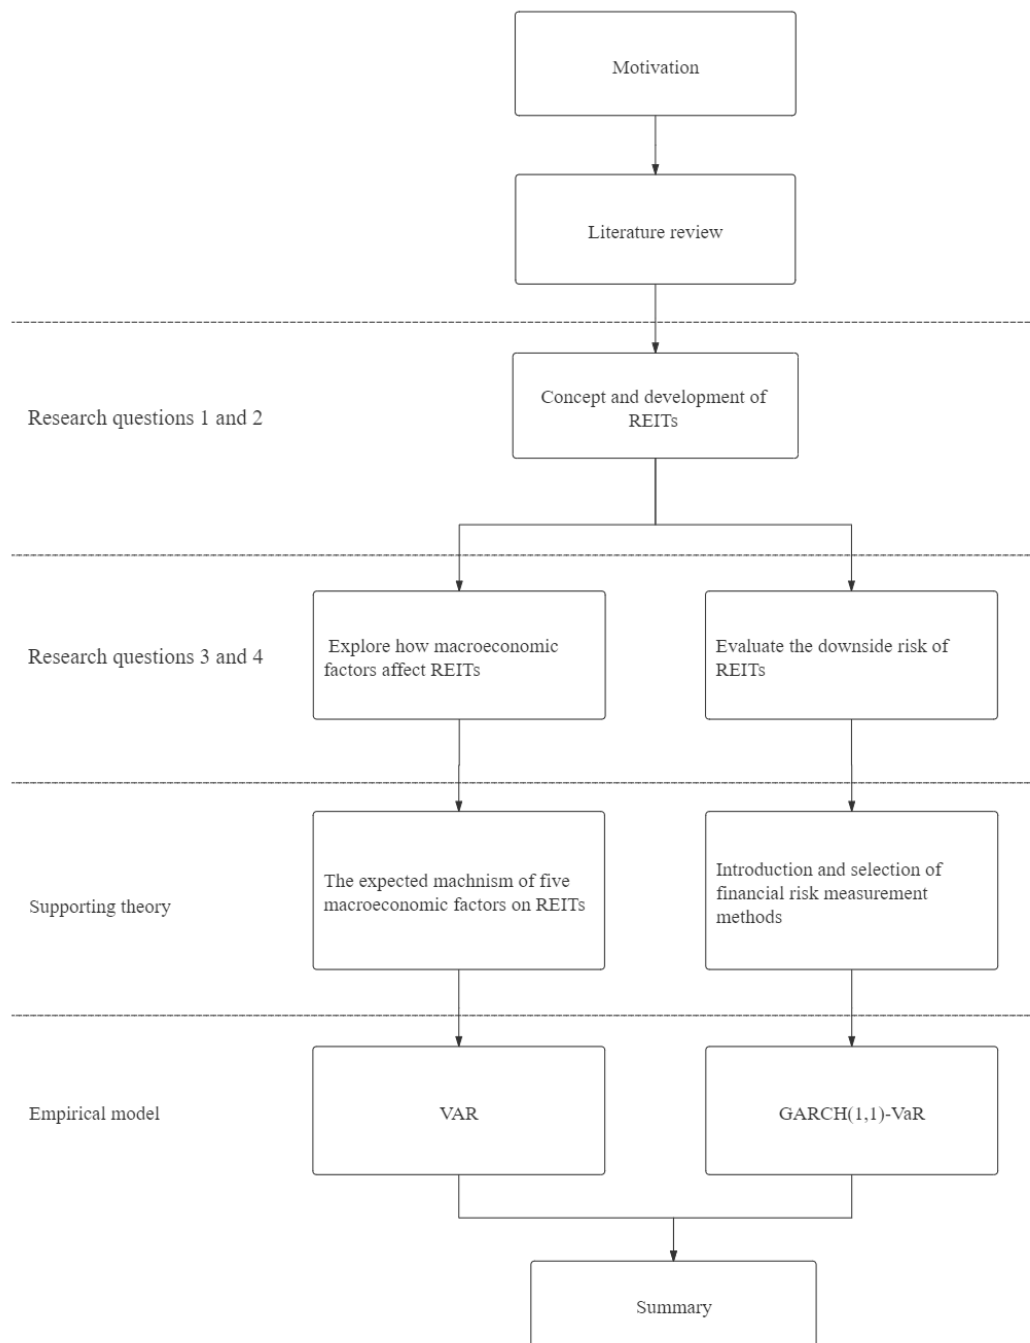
Motivation

Literature review

Research questions 1 and 2

Concept and development of REITs

Research questions 3 and 4

Explore how macroeconomic factors affect REITs

Evaluate the downside risk of REITs

Supporting theory

The expected machnism of five macroeconomic factors on REITs

Introduction and selection of financial risk measurement methods

Empirical model

VAR

GARCH(1,1)-VaR

Summary